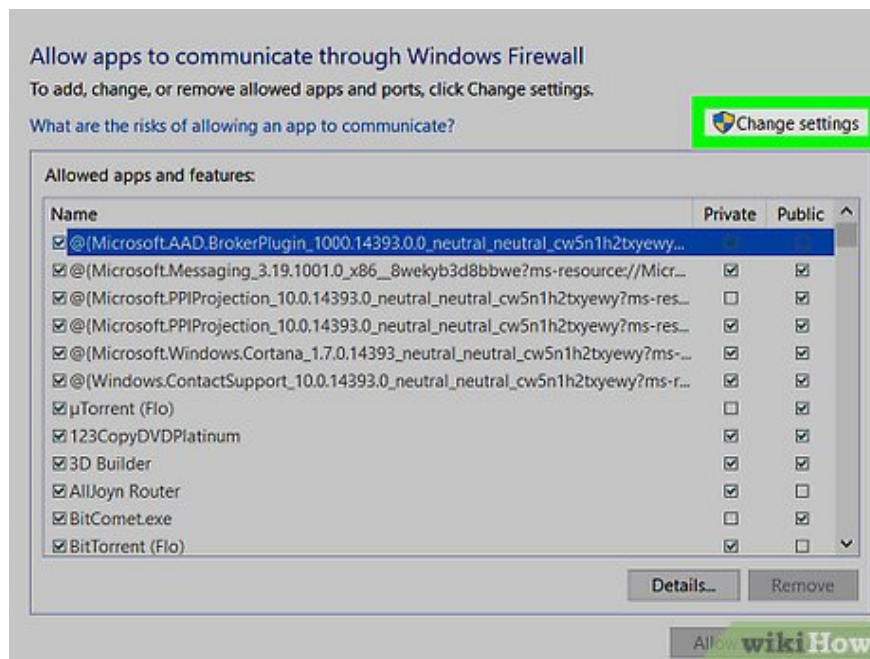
Allow apps to communicate through Windows Firewall
To add, change, or remove allowed apps and ports, click Change settings.
What are the risks of allowing an app to communicate?
Change settings

Allowed apps and features:

| Name | Private | Public |
|---|---|---|
| ☑ @{Microsoft.AAD.BrokerPlugin_1000.14393.0.0_neutral_neutral_cw5n1h2txyewy... | ☑ | ☐ |
| ☑ @{Microsoft.Messaging_3.19.1001.0_x86__8wekyb3d8bbwe?ms-resource://Micr... | ☑ | ☑ |
| ☑ @{Microsoft.PPIProjection_10.0.14393.0_neutral_neutral_cw5n1h2txyewy?ms-res... | ☐ | ☑ |
| ☑ @{Microsoft.PPIProjection_10.0.14393.0_neutral_neutral_cw5n1h2txyewy?ms-res... | ☑ | ☑ |
| ☑ @{Microsoft.Windows.Cortana_1.7.0.14393_neutral_neutral_cw5n1h2txyewy?ms-... | ☑ | ☑ |
| ☑ @{Windows.ContactSupport_10.0.14393.0_neutral_neutral_cw5n1h2txyewy?ms-r... | ☑ | ☑ |
| ☑ µTorrent (Flo) | ☐ | ☑ |
| ☑ 123CopyDVDPlatinum | ☑ | ☑ |
| ☑ 3D Builder | ☑ | ☑ |
| ☑ AllJoyn Router | ☑ | ☐ |
| ☑ BitComet.exe | ☐ | ☑ |
| ☑ BitTorrent (Flo) | ☑ | ☐ |

Details... Remove

Allow wikiHow